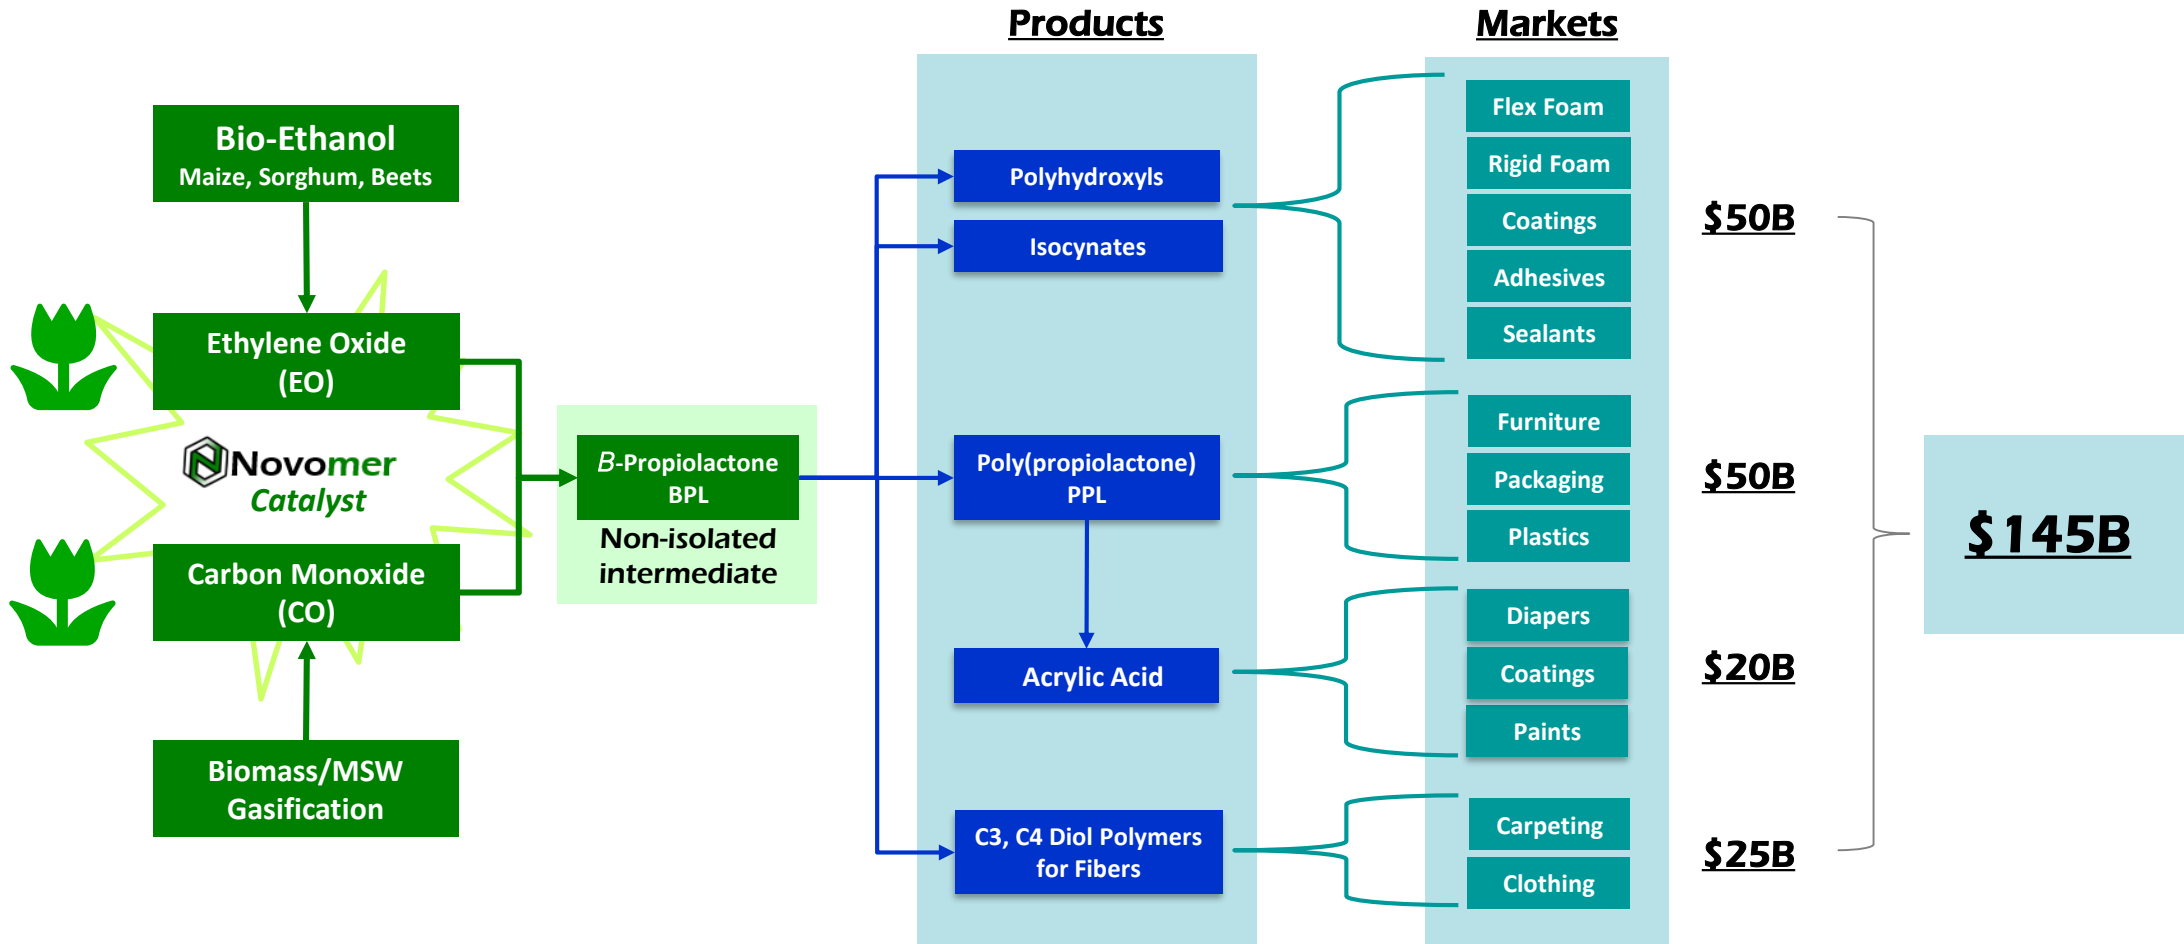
Products

Markets

Bio-Ethanol
Maize, Sorghum, Beets

Ethylene Oxide
(EO)

Novomer
Catalyst

Carbon Monoxide
(CO)

Biomass/MSW
Gasification

B-Propiolactone
BPL
Non-isolated intermediate

Polyhydroxyls

Isocynates

Poly(propiolactone)
PPL

Acrylic Acid

C3, C4 Diol Polymers for Fibers

Flex Foam
Rigid Foam
Coatings
Adhesives
Sealants

Furniture
Packaging
Plastics

Diapers
Coatings
Paints

Carpeting
Clothing

$50B

$50B

$20B

$25B

$145B